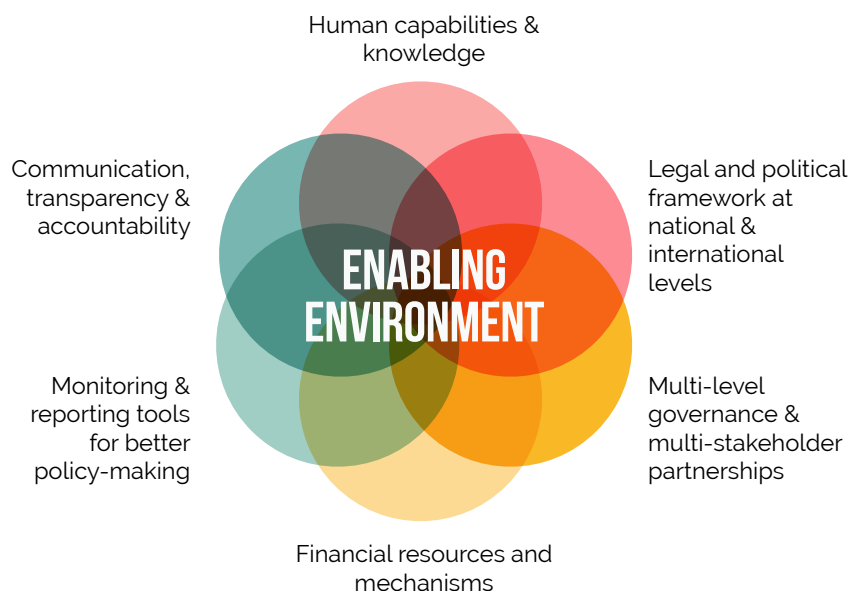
Human capabilities & knowledge

Communication, transparency & accountability

Legal and political framework at national & international levels

ENABLING ENVIRONMENT

Monitoring & reporting tools for better policy-making

Multi-level governance & multi-stakeholder partnerships

Financial resources and mechanisms